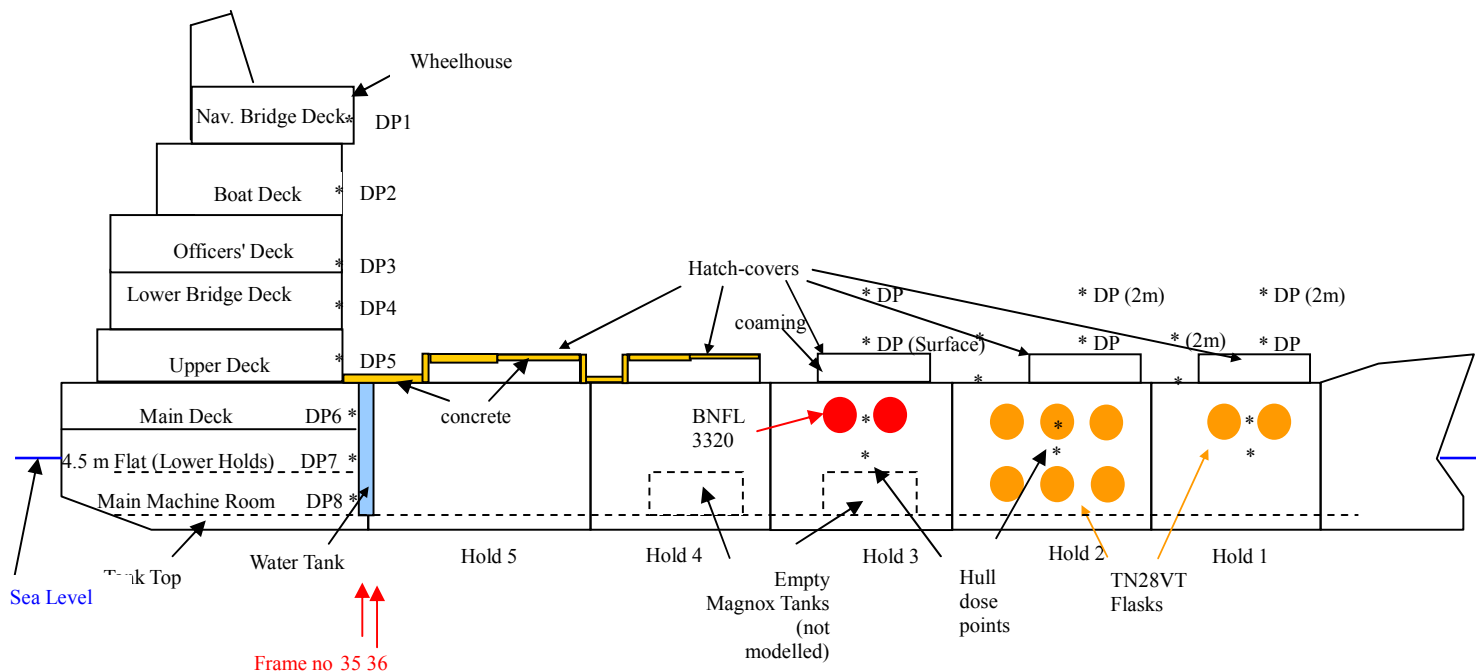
Wheelhouse

Nav. Bridge Deck * DP1

Boat Deck * DP2

Officers' Deck * DP3

Lower Bridge Deck * DP4

Upper Deck * DP5

Main Deck DP6 *

4.5 m Flat (Lower Holds) DP7 *

Main Machine Room DP8 *

Tank Top

Sea Level

Water Tank

Frame no 35 36

concrete

Hatch-covers

coaming

* DP

* DP (Surface)

* DP (2m)

* DP

* (2m)

* DP (2m)

* DP

BNFL 3320

Hold 5

Hold 4

Hold 3

Hold 2

Hold 1

Empty Magnox Tanks (not modelled)

Hull dose points

TN28VT Flasks